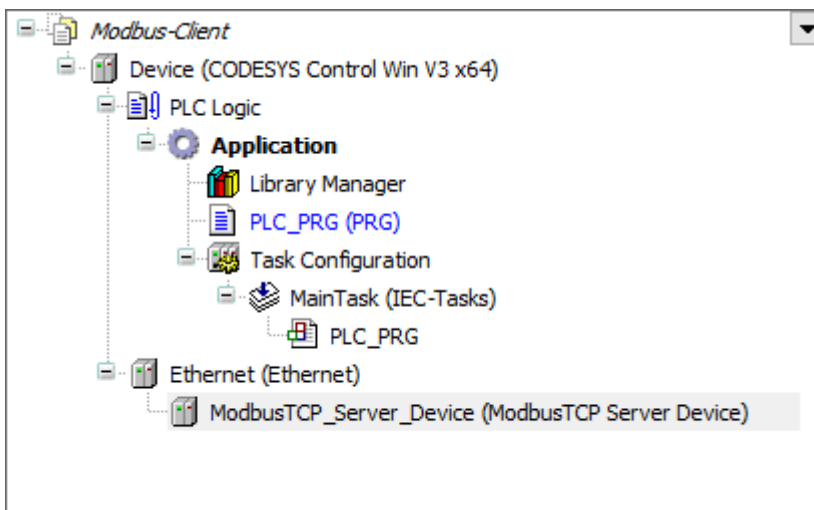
Modbus-Client
Device (CODESYS Control Win V3 x64)
PLC Logic
Application
Library Manager
PLC_PRG (PRG)
Task Configuration
MainTask (IEC-Tasks)
PLC_PRG
Ethernet (Ethernet)
ModbusTCP_Server_Device (ModbusTCP Server Device)